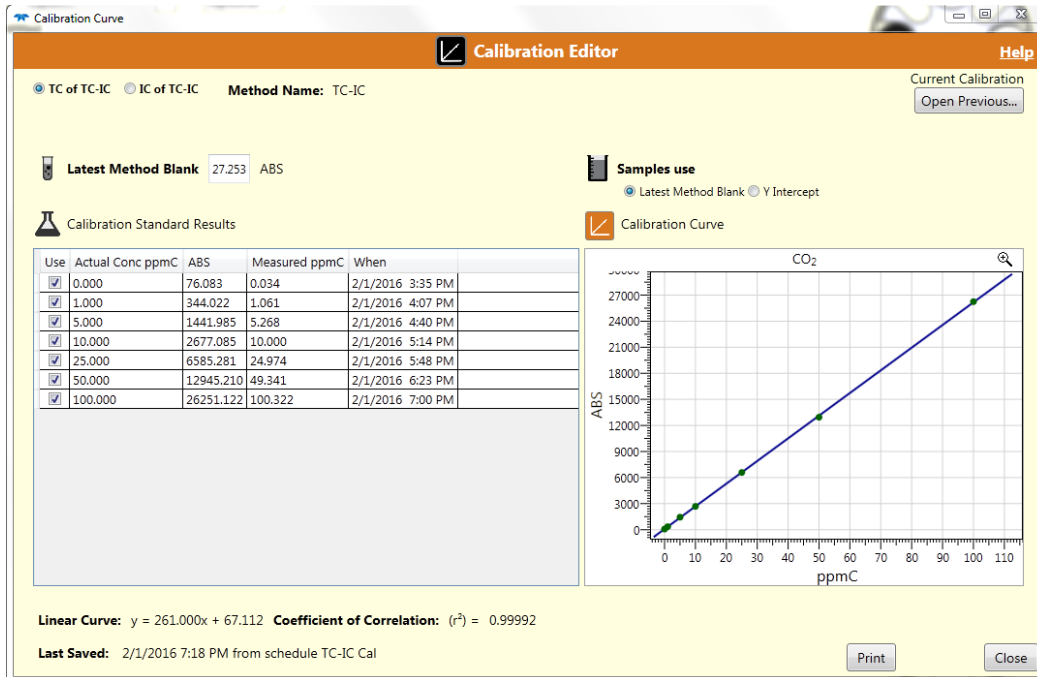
Calibration Curve

Calibration Editor

Help

TC of TC-IC   IC of TC-IC   Method Name: TC-IC

Current Calibration
Open Previous...

Latest Method Blank 27.253 ABS

Samples use
Latest Method Blank   Y Intercept

Calibration Standard Results

Calibration Curve

| Use | Actual Conc ppmC | ABS | Measured ppmC | When |
|---|---|---|---|---|
| ☑ | 0.000 | 76.083 | 0.034 | 2/1/2016 3:35 PM |
| ☑ | 1.000 | 344.022 | 1.061 | 2/1/2016 4:07 PM |
| ☑ | 5.000 | 1441.985 | 5.268 | 2/1/2016 4:40 PM |
| ☑ | 10.000 | 2677.085 | 10.000 | 2/1/2016 5:14 PM |
| ☑ | 25.000 | 6585.281 | 24.974 | 2/1/2016 5:48 PM |
| ☑ | 50.000 | 12945.210 | 49.341 | 2/1/2016 6:23 PM |
| ☑ | 100.000 | 26251.122 | 100.322 | 2/1/2016 7:00 PM |

$CO_2$

ABS

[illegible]
27000
24000
21000
18000
15000
12000
9000
6000
3000
0

0 10 20 30 40 50 60 70 80 90 100 110

ppmC

Linear Curve: y = 261.000x + 67.112   Coefficient of Correlation: $(r^2)$ = 0.99992

Last Saved: 2/1/2016 7:18 PM from schedule TC-IC Cal

Print

Close